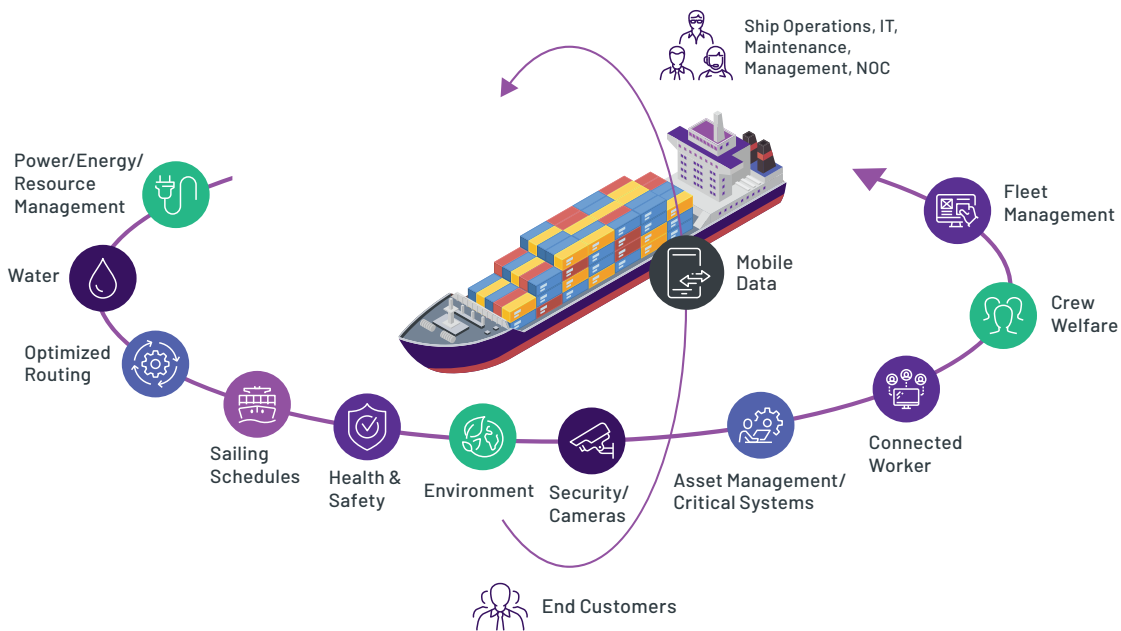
Ship Operations, IT, Maintenance, Management, NOC

Power/Energy/ Resource Management

Water

Optimized Routing

Sailing Schedules

Health & Safety

Environment

Security/ Cameras

Mobile Data

Asset Management/ Critical Systems

Connected Worker

Crew Welfare

Fleet Management

End Customers